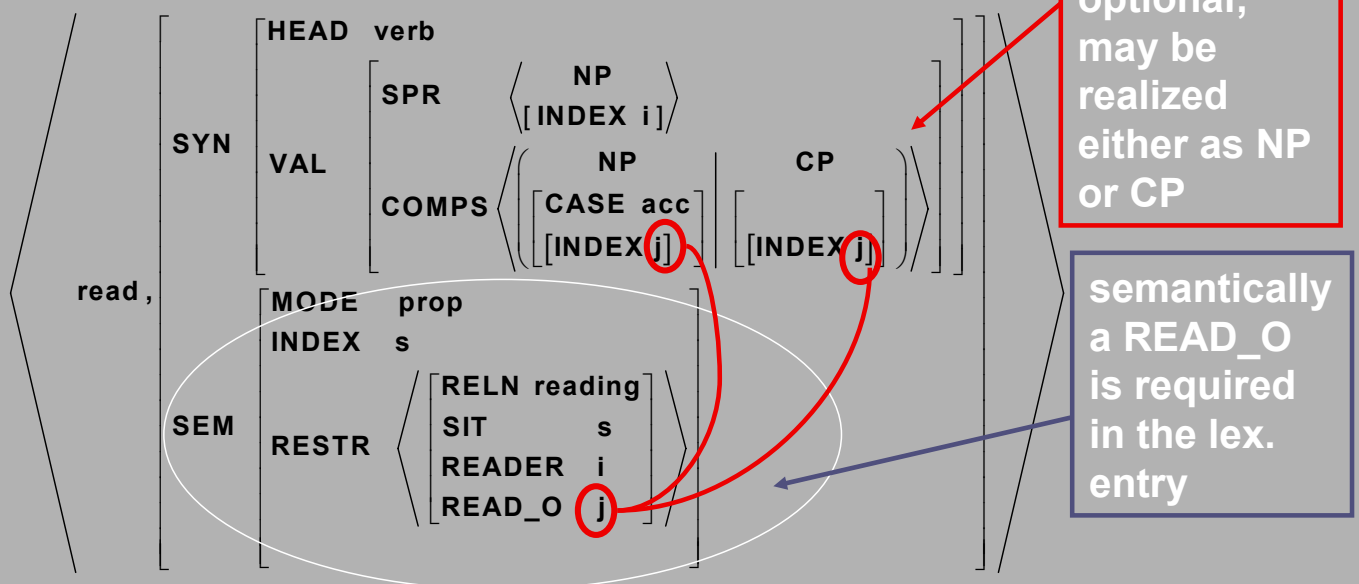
read, SYN HEAD verb
VAL SPR ⟨NP [INDEX i]⟩
COMPS ⟨(NP [CASE acc] [INDEX j] | CP [INDEX j])⟩
SEM MODE prop
INDEX s
RESTR ⟨[RELN reading, SIT s, READER i, READ_O j]⟩

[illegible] may be realized either as NP or CP

semantically a READ_O is required in the lex. entry